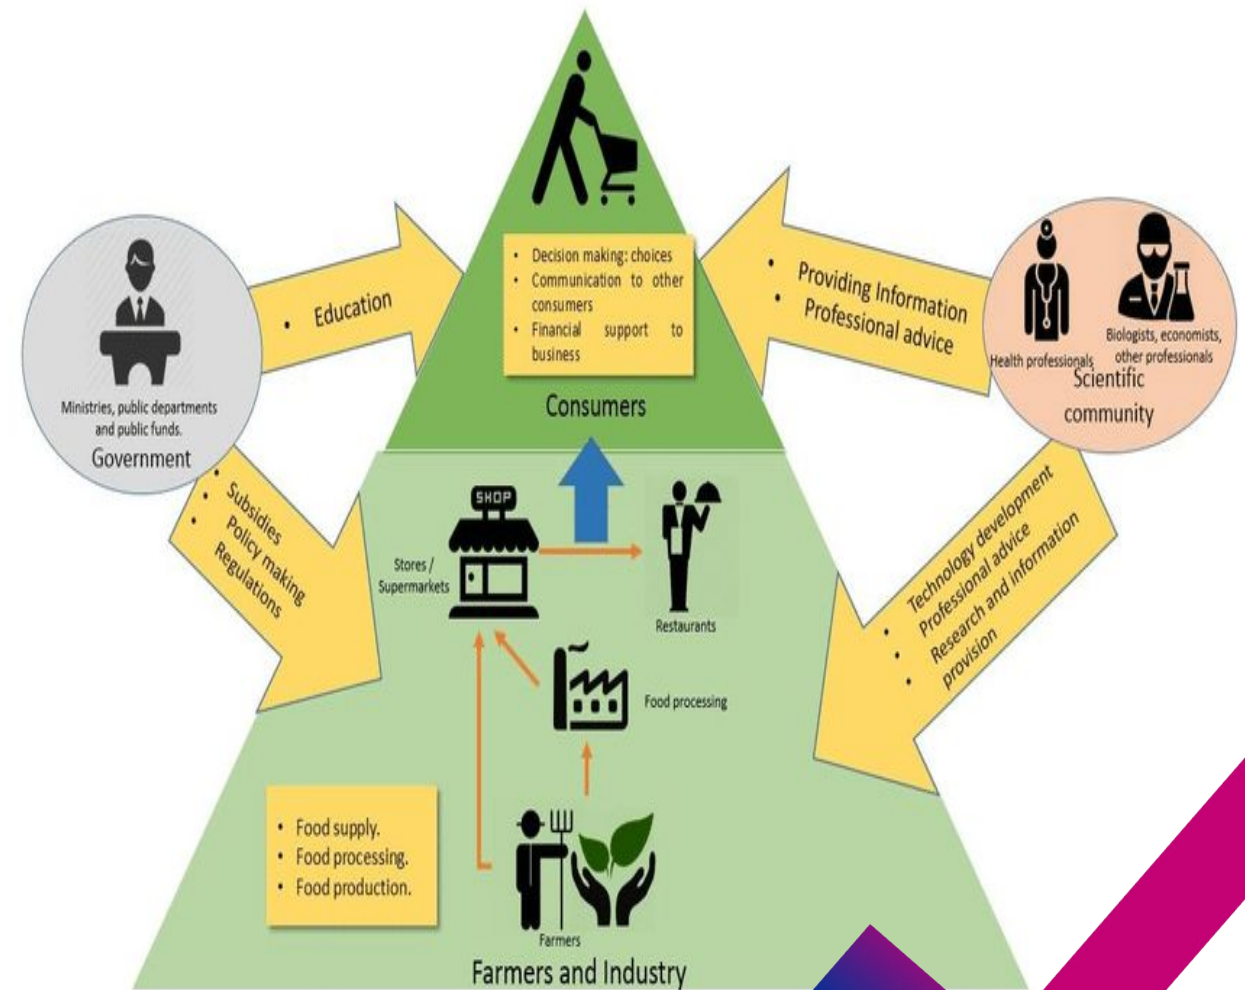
• Decision making: choices
• Communication to other consumers
• Financial support to business

Consumers

• Education

Ministries, public departments and public funds.
Government

• Providing Information
• Professional advice

Health professionals
Biologists, economists, other professionals
Scientific community

• Subsidies
• Policy making
• Regulations

SHOP
Stores / Supermarkets

Restaurants

Food processing

• Technology development
• Professional advice
• Research and information provision

• Food supply.
• Food processing.
• Food production.

Farmers

Farmers and Industry